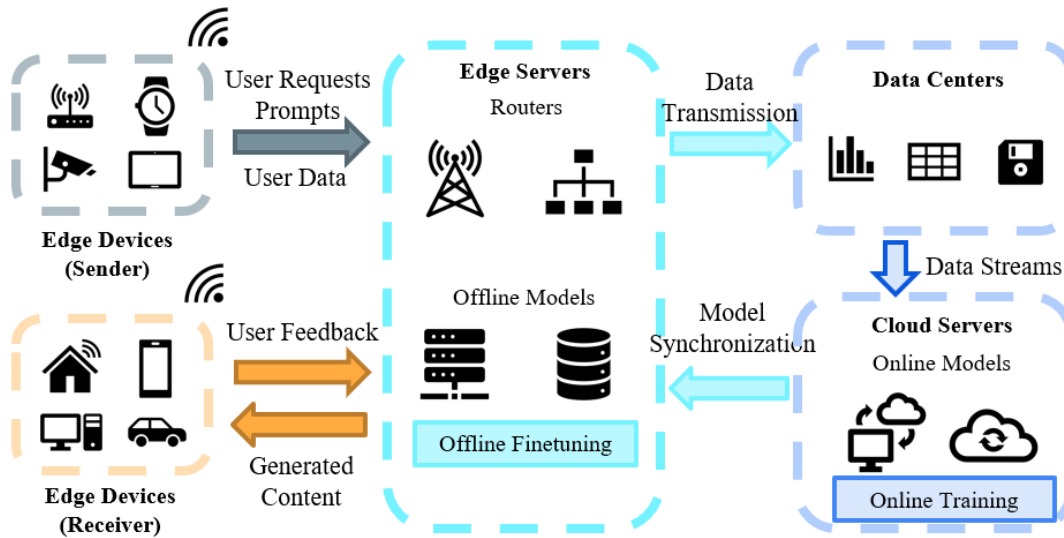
Edge Devices (Sender)

User Requests Prompts

User Data

Edge Servers

Routers

Data Transmission

Data Centers

Data Streams

Edge Devices (Receiver)

User Feedback

Generated Content

Offline Models

Offline Finetuning

Model Synchronization

Cloud Servers

Online Models

Online Training